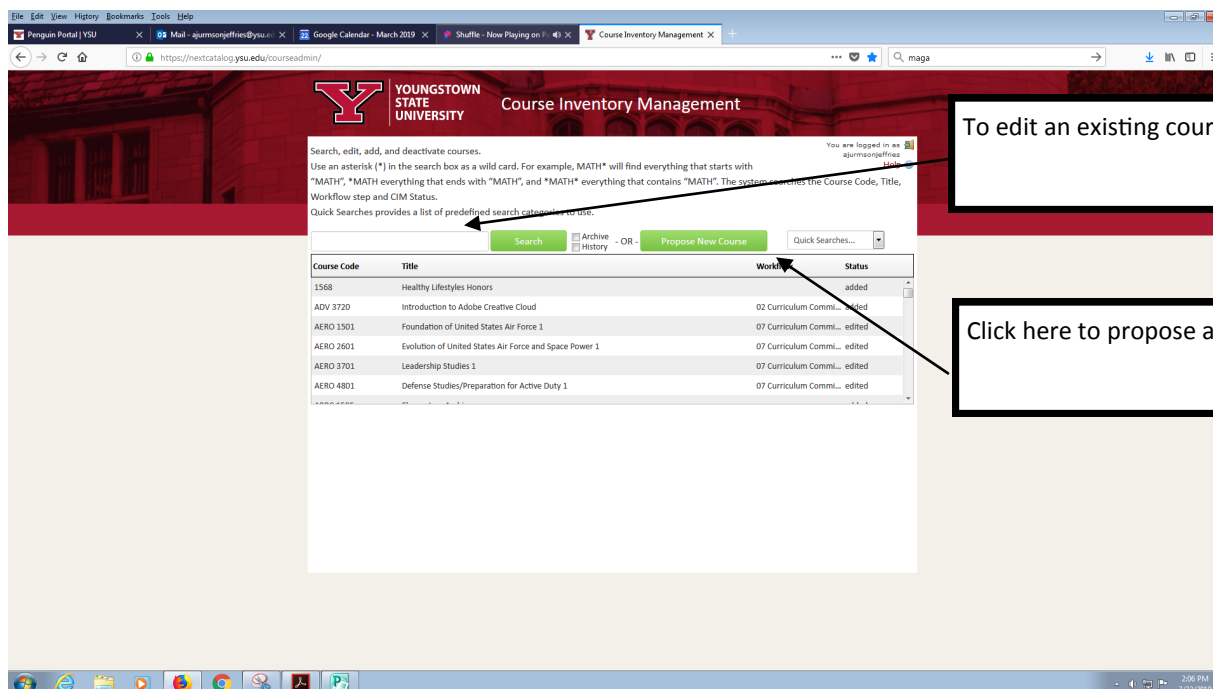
File Edit View History Bookmarks Tools Help

Penguin Portal | YSU

Mail - ajurmsonjeffries@ysu.ed

Google Calendar - March 2019

Shuffle - Now Playing on P

Course Inventory Management

https://nextcatalog.ysu.edu/courseadmin/

maga

YOUNGSTOWN STATE UNIVERSITY

Course Inventory Management

To edit an existing cour

Search, edit, add, and deactivate courses.

Use an asterisk (*) in the search box as a wild card. For example, MATH* will find everything that starts with "MATH", *MATH everything that ends with "MATH", and *MATH* everything that contains "MATH". The system searches the Course Code, Title, Workflow step and CIM Status.

Quick Searches provides a list of predefined search categories to use.

You are logged in as ajurmsonjeffries

Help

Search

Archive

History

- OR -

Propose New Course

Quick Searches...

| Course Code | Title | Workflow | Status |
|---|---|---|---|
| 1568 | Healthy Lifestyles Honors | | added |
| ADV 3720 | Introduction to Adobe Creative Cloud | 02 Curriculum Commi... | added |
| AERO 1501 | Foundation of United States Air Force 1 | 07 Curriculum Commi... | edited |
| AERO 2601 | Evolution of United States Air Force and Space Power 1 | 07 Curriculum Commi... | edited |
| AERO 3701 | Leadership Studies 1 | 07 Curriculum Commi... | edited |
| AERO 4801 | Defense Studies/Preparation for Active Duty 1 | 07 Curriculum Commi... | edited |

Click here to propose a

2:06 PM